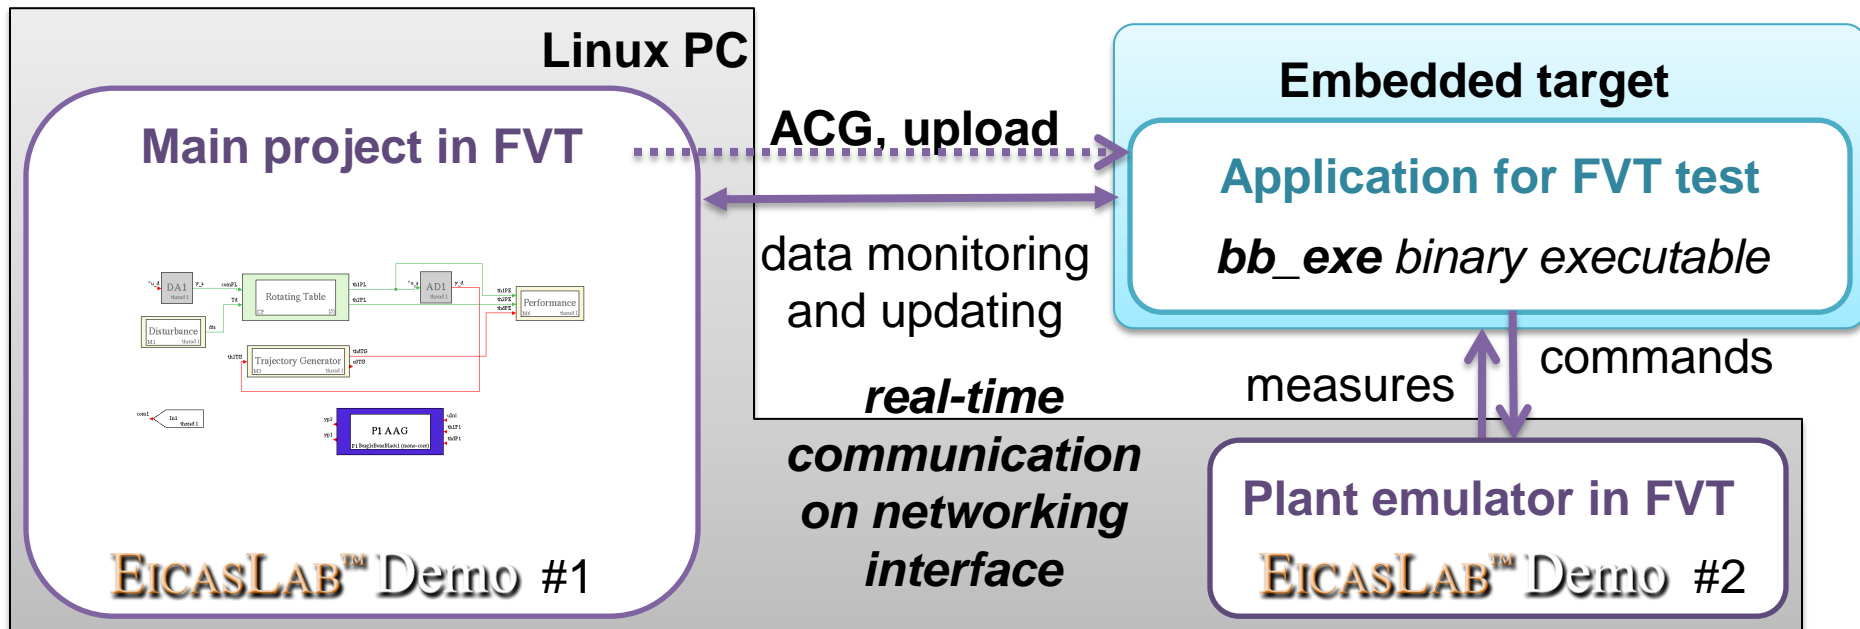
Linux PC

Main project in FVT

DA1

Rotating Table

AD1

Performance

Disturbance

Trajectory Generator

P1 AAG

EicasLab™ Demo #1

ACG, upload

data monitoring and updating

real-time communication on networking interface

Embedded target

Application for FVT test

bb_exe binary executable

measures

commands

Plant emulator in FVT

EicasLab™ Demo #2